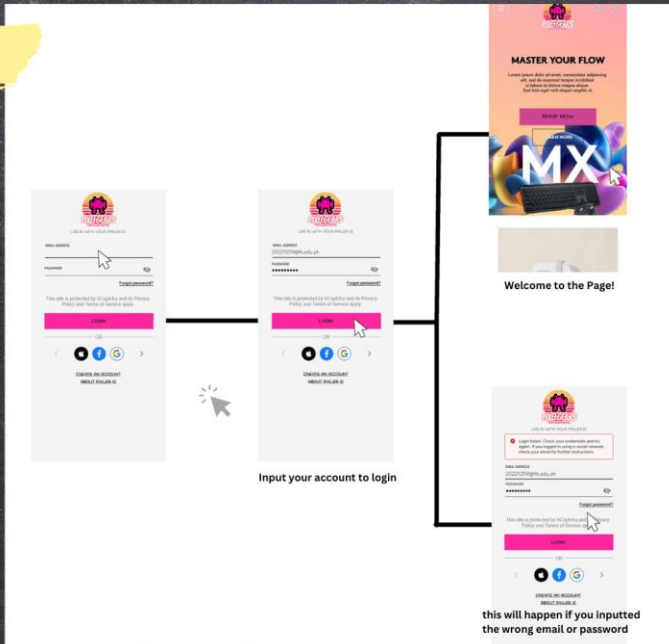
LOG IN WITH YOUR PIXLER ID

Email address

Password

Forgot password?

This site is protected by hCaptcha and its Privacy Policy and Terms of Service apply.

Listen

OR

CREATE AN ACCOUNT

ABOUT PIXLER ID

LOG IN WITH YOUR PIXLER ID

Email address

2022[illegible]@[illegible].edu.ph

Password

••••••••••

Forgot password?

This site is protected by hCaptcha and its Privacy Policy and Terms of Service apply.

Listen

OR

CREATE AN ACCOUNT

ABOUT PIXLER ID

Input your account to login

MASTER YOUR FLOW

Lorem ipsum dolor sit amet, consectetur adipiscing elit, sed do eiusmod tempor incididunt ut labore et dolore magna aliqua.

SHOP NOW

LEARN MORE

MX

Welcome to the Page!

LOG IN WITH YOUR PIXLER ID

Login failed. Check your credentials and try again. If you logged in using a social network, check your email for further instructions.

Email address

2022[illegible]@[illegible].edu.ph

Password

••••••••••

Forgot password?

This site is protected by hCaptcha and its Privacy Policy and Terms of Service apply.

Listen

OR

CREATE AN ACCOUNT

ABOUT PIXLER ID

this will happen if you inputted the wrong email or password